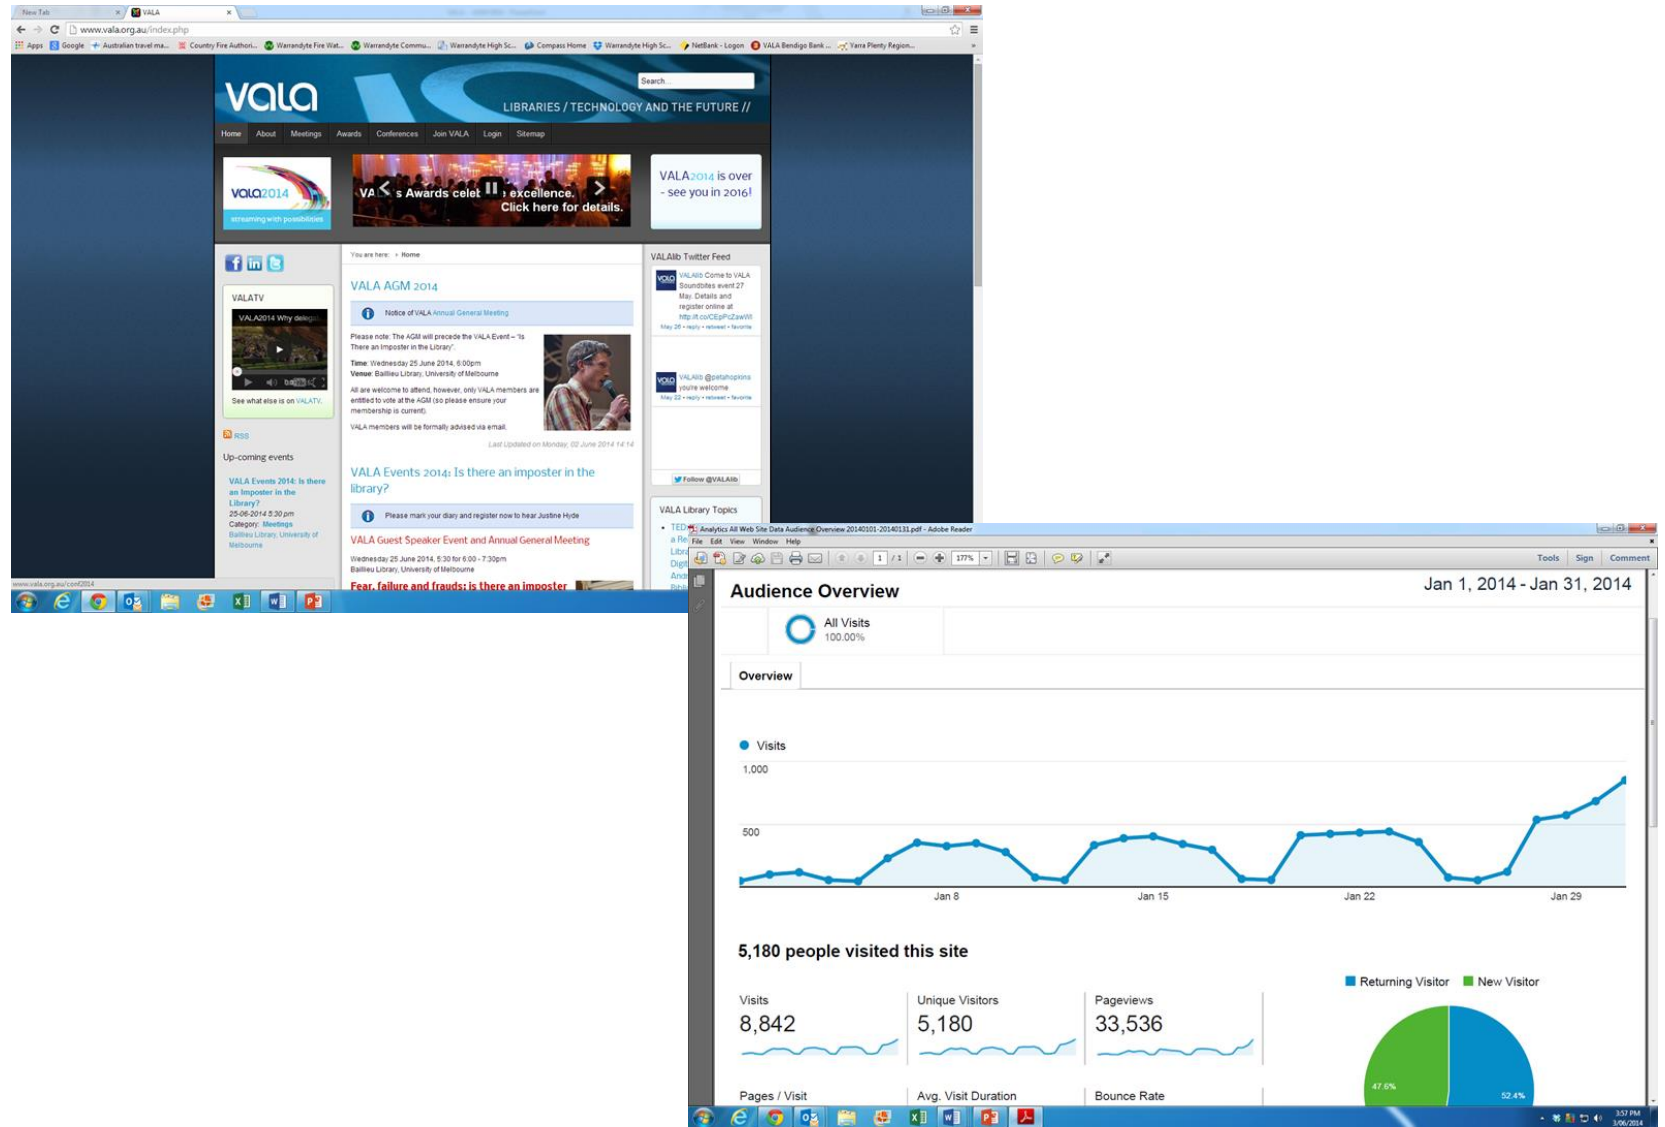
New Tab
VALA
www.vala.org.au/index.php
Apps Google Australian travel ma... Country Fire Authori... Warrandyte Fire Wat... Warrandyte Commu... Warrandyte High Sc... Compass Home Warrandyte High Sc... NetBank - Logon VALA Bendigo Bank ... Yarra Plenty Region...

vala
Search...
LIBRARIES / TECHNOLOGY AND THE FUTURE //
Home About Meetings Awards Conferences Join VALA Login Sitemap

vala2014
streaming with possibilities

VA s Awards celet excellence.
Click here for details.

VALA2014 is over - see you in 2016!

VALATV
VALA2014 Why delegat...
See what else is on VALATV.

RSS
Up-coming events
VALA Events 2014: Is there an Imposter in the Library?
25-06-2014 5:30 pm
Category: Meetings
Baillieu Library, University of Melbourne

You are here: Home

VALA AGM 2014

Notice of VALA Annual General Meeting

Please note: The AGM will precede the VALA Event – "Is There an Imposter in the Library".
Time: Wednesday 25 June 2014, 6:00pm
Venue: Baillieu Library, University of Melbourne
All are welcome to attend, however, only VALA members are entitled to vote at the AGM (so please ensure your membership is current).
VALA members will be formally advised via email.
Last Updated on Monday, 02 June 2014 14:14

VALA Events 2014: Is there an imposter in the library?

Please mark your diary and register now to hear Justine Hyde

VALA Guest Speaker Event and Annual General Meeting
Wednesday 25 June 2014, 5:30 for 6:00 - 7:30pm
Baillieu Library, University of Melbourne
Fear, failure and frauds: is there an imposter

VALAlib Twitter Feed
VALAlib Come to VALA Soundbites event 27 May. Details and register online at http://t.co/CEpPicZawW
May 26 • reply • retweet • favorite
VALAlib @petahopkins you're welcome
May 22 • reply • retweet • favorite
Follow @VALAlib

VALA Library Topics
www.vala.org.au/conf2014

Analytics All Web Site Data Audience Overview 20140101-20140131.pdf - Adobe Reader
File Edit View Window Help
1 / 1 177%
Tools Sign Comment

Audience Overview
Jan 1, 2014 - Jan 31, 2014
All Visits
100.00%
Overview
Visits
1,000
500
Jan 8
Jan 15
Jan 22
Jan 29

5,180 people visited this site
Returning Visitor New Visitor
Visits
8,842
Unique Visitors
5,180
Pageviews
33,536
47.6%
52.4%
Pages / Visit
Avg. Visit Duration
Bounce Rate
3:57 PM
3/06/2014